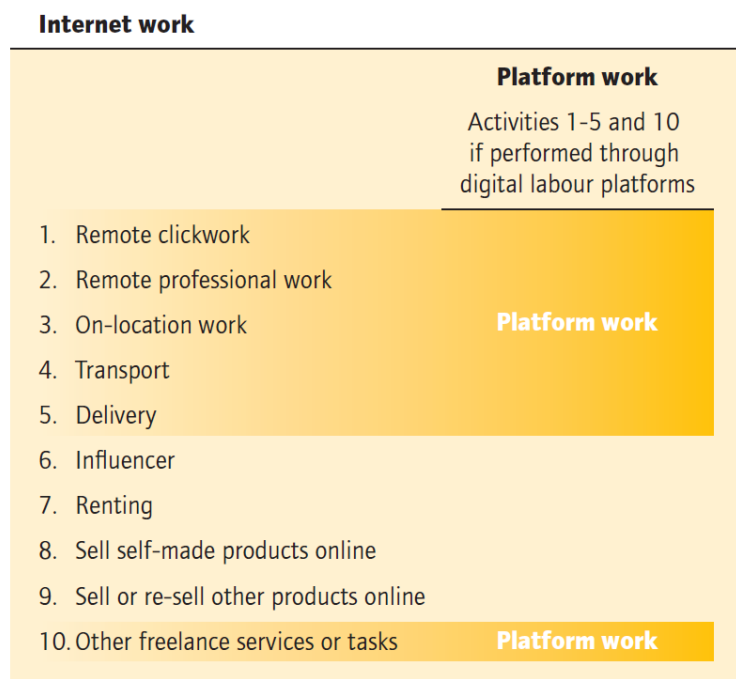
Internet work

Platform work

Activities 1-5 and 10 if performed through digital labour platforms

1. Remote clickwork
2. Remote professional work
3. On-location work
4. Transport
5. Delivery

Platform work

6. Influencer
7. Renting
8. Sell self-made products online
9. Sell or re-sell other products online
10. Other freelance services or tasks

Platform work